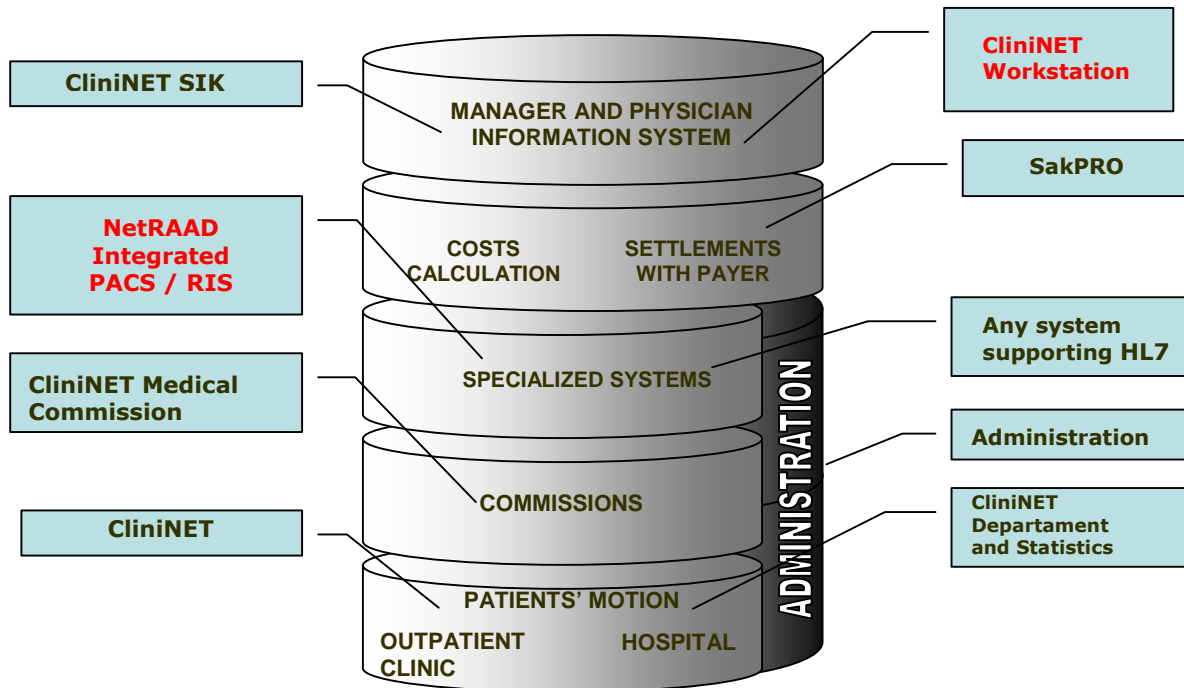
CliniNET SIK

MANAGER AND PHYSICIAN INFORMATION SYSTEM

CliniNET Workstation

SakPRO

NetRAAD Integrated PACS / RIS

COSTS CALCULATION

SETTLEMENTS WITH PAYER

Any system supporting HL7

SPECIALIZED SYSTEMS

CliniNET Medical Commission

ADMINISTRATION

Administration

COMMISSIONS

CliniNET

CliniNET Departament and Statistics

PATIENTS' MOTION

OUTPATIENT CLINIC

HOSPITAL